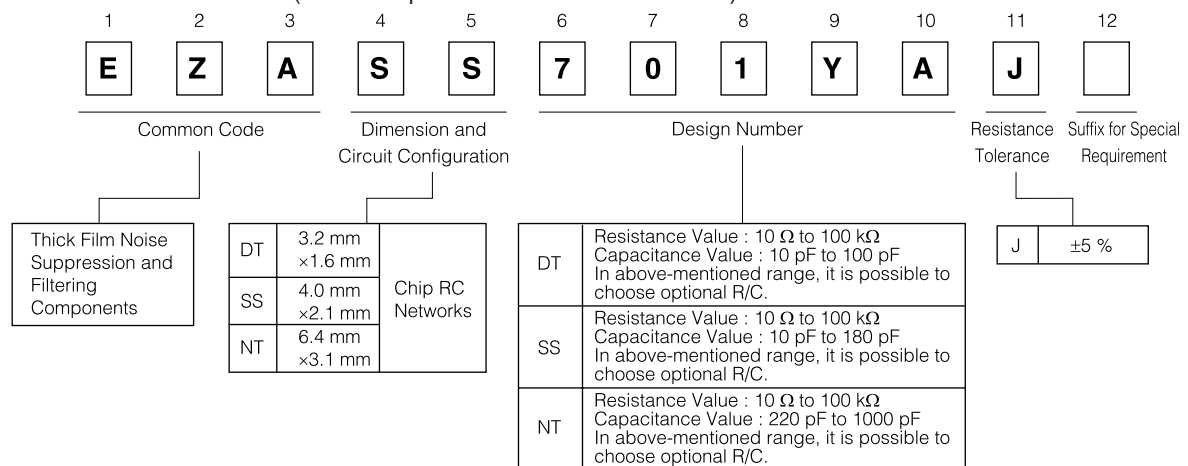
| 1 | 2 | 3 | 4 | 5 | 6 | 7 | 8 | 9 | 10 | 11 | 12 |
|---|---|---|---|---|---|---|---|---|---|---|---|
| E | Z | A | S | S | 7 | 0 | 1 | Y | A | J | |

Common Code

Dimension and Circuit Configuration

Design Number

Resistance Tolerance

Suffix for Special Requirement

Thick Film Noise Suppression and Filtering Components

| DT | 3.2 mm ×1.6 mm | Chip RC Networks |
|---|---|---|
| SS | 4.0 mm ×2.1 mm | |
| NT | 6.4 mm ×3.1 mm | |

| DT | Resistance Value : 10 $\Omega$ to 100 k$\Omega$ Capacitance Value : 10 pF to 100 pF In above-mentioned range, it is possible to choose optional R/C. |
|---|---|
| SS | Resistance Value : 10 $\Omega$ to 100 k$\Omega$ Capacitance Value : 10 pF to 180 pF In above-mentioned range, it is possible to choose optional R/C. |
| NT | Resistance Value : 10 $\Omega$ to 100 k$\Omega$ Capacitance Value : 220 pF to 1000 pF In above-mentioned range, it is possible to choose optional R/C. |

| J | ±5 % |
|---|---|